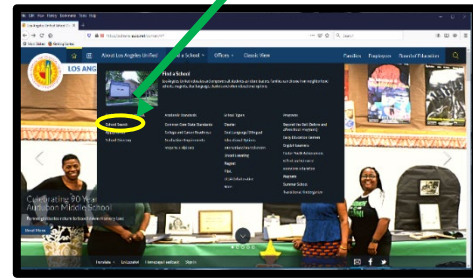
File Edit View History Bookmarks Tools Help

Los Angeles Unified School D

Search

About Los Angeles Unified

Find a School

Offices

Classic View

Families

Employees

Board of Education

LOS ANG

Find a School

School Search

School Directory

Academic Standards

Common Core State Standards

College and Career Readiness

School Types

Charter

Dual Language / Bilingual

Gifted and Talented

Magnet

Pilot

Programs

Early Education Centers

Adult Education

Summer School

Celebrating 90 Years

Auburn Middle School

Read More

Translate

Find Local School

Employee Self Service